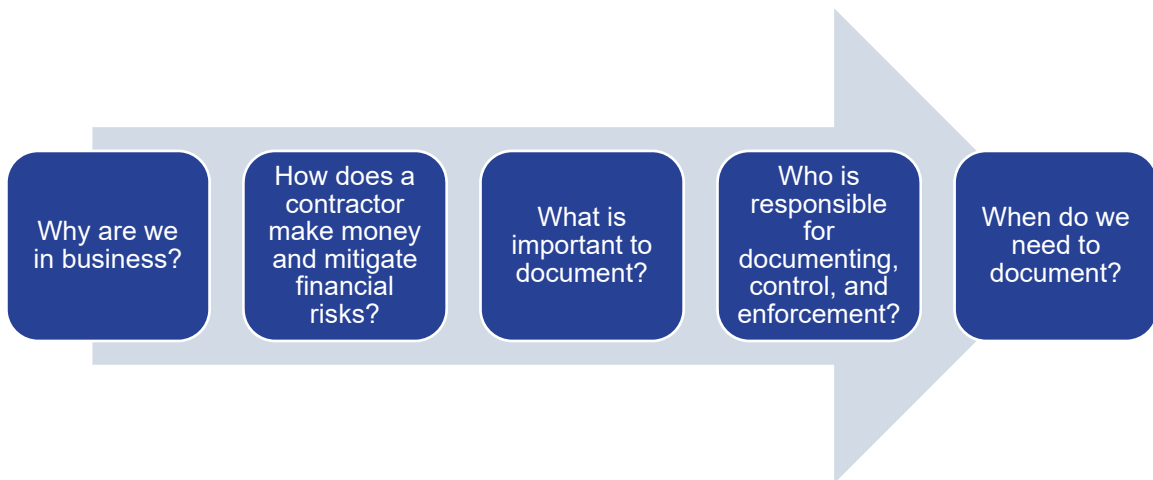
Why are we in business?

How does a contractor make money and mitigate financial risks?

What is important to document?

Who is responsible for documenting, control, and enforcement?

When do we need to document?